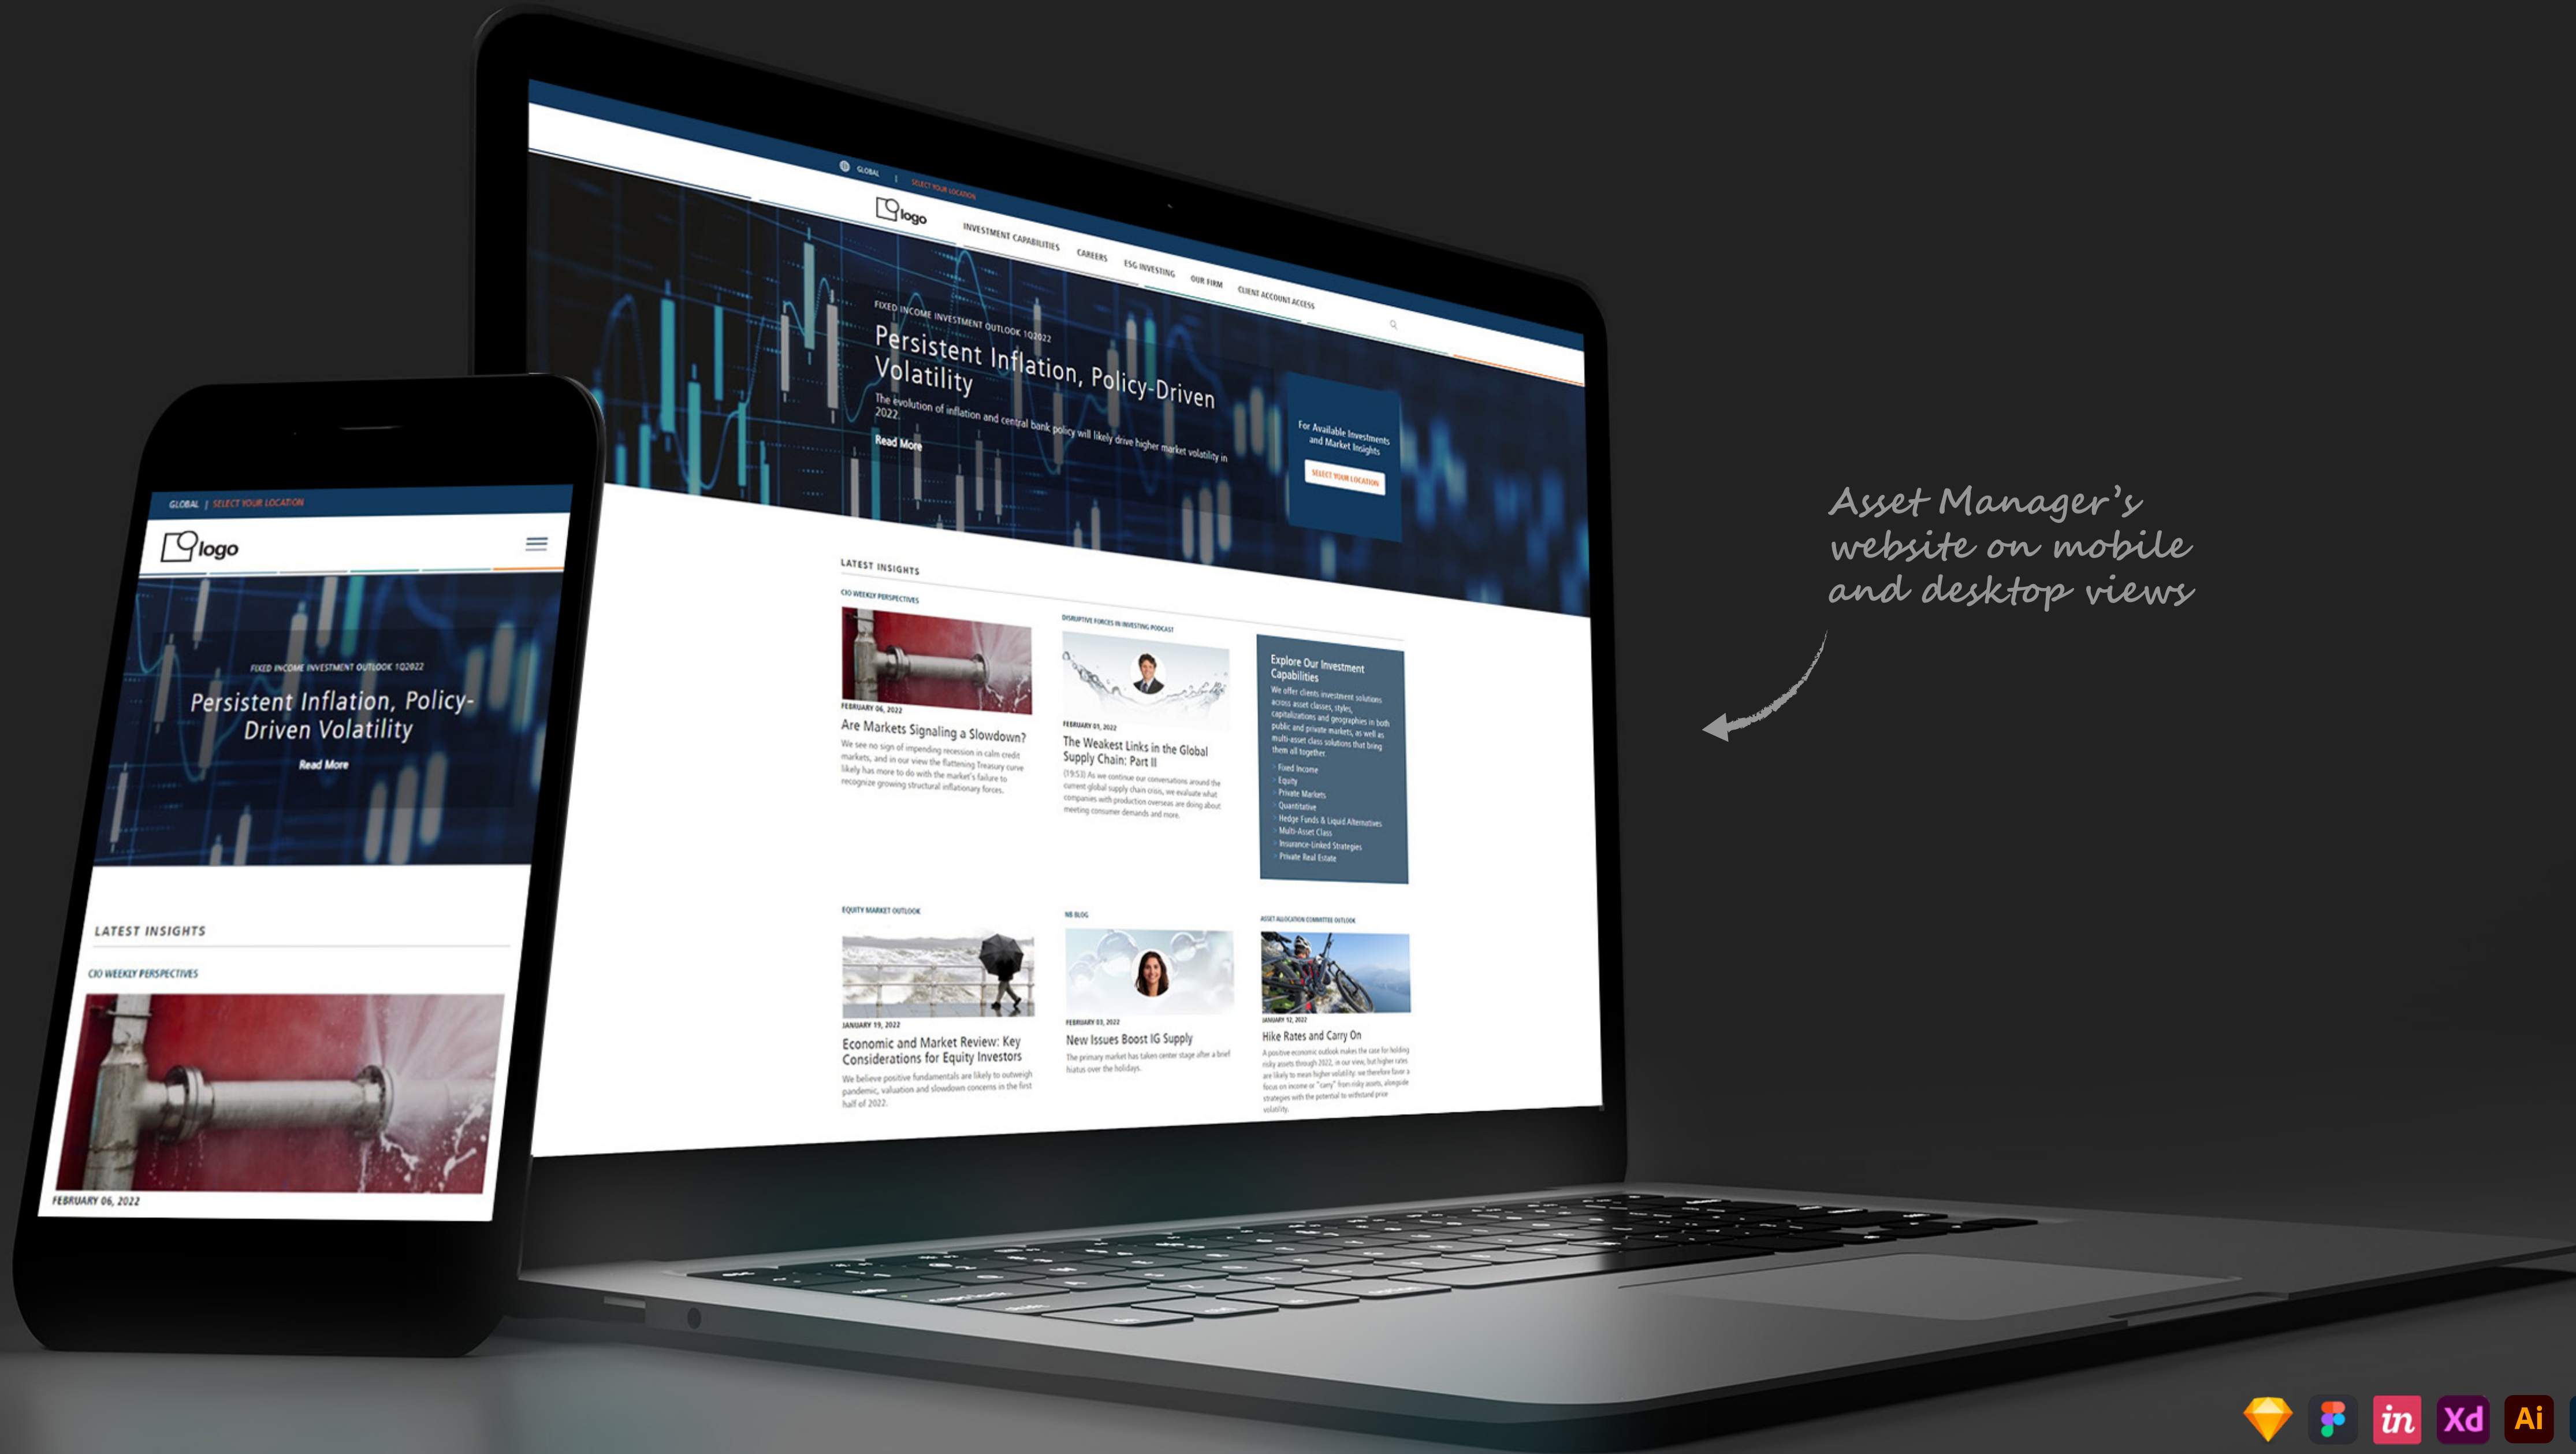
GLOBAL | SELECT YOUR LOCATION

logo

INVESTMENT CAPABILITIES CAREERS ESG INVESTING OUR FIRM CLIENT ACCOUNT ACCESS

FIXED INCOME INVESTMENT OUTLOOK 1Q2022

Persistent Inflation, Policy-Driven Volatility

The evolution of inflation and central bank policy will likely drive higher market volatility in 2022.

Read More

For Available Investments and Market Insights

SELECT YOUR LOCATION

LATEST INSIGHTS

CIO WEEKLY PERSPECTIVES

FEBRUARY 06, 2022

Are Markets Signaling a Slowdown?

We see no sign of impending recession in calm credit markets, and in our view the flattening Treasury curve likely has more to do with the market's failure to recognize growing structural inflationary forces.

DISRUPTIVE FORCES IN INVESTING PODCAST

FEBRUARY 01, 2022

The Weakest Links in the Global Supply Chain: Part II

(19:53) As we continue our conversations around the current global supply chain crisis, we evaluate what companies with production overseas are doing about meeting consumer demands and more.

Explore Our Investment Capabilities

We offer clients investment solutions across asset classes, styles, capitalizations and geographies in both public and private markets, as well as multi-asset class solutions that bring them all together.

Fixed Income
Equity
Private Markets
Quantitative
Hedge Funds & Liquid Alternatives
Multi-Asset Class
Insurance-Linked Strategies
Private Real Estate

EQUITY MARKET OUTLOOK

JANUARY 19, 2022

Economic and Market Review: Key Considerations for Equity Investors

We believe positive fundamentals are likely to outweigh pandemic, valuation and slowdown concerns in the first half of 2022.

NB BLOG

FEBRUARY 03, 2022

New Issues Boost IG Supply

The primary market has taken center stage after a brief hiatus over the holidays.

ASSET ALLOCATION COMMITTEE OUTLOOK

JANUARY 12, 2022

Hike Rates and Carry On

A positive economic outlook makes the case for holding risky assets through 2022, in our view, but higher rates are likely to mean higher volatility: we therefore favor a focus on income or "carry" from risky assets, alongside strategies with the potential to withstand price volatility.

GLOBAL | SELECT YOUR LOCATION

logo

FIXED INCOME INVESTMENT OUTLOOK 1Q2022

Persistent Inflation, Policy-Driven Volatility

Read More

LATEST INSIGHTS

CIO WEEKLY PERSPECTIVES

FEBRUARY 06, 2022

Asset Manager's website on mobile and desktop views

in Xd Ai